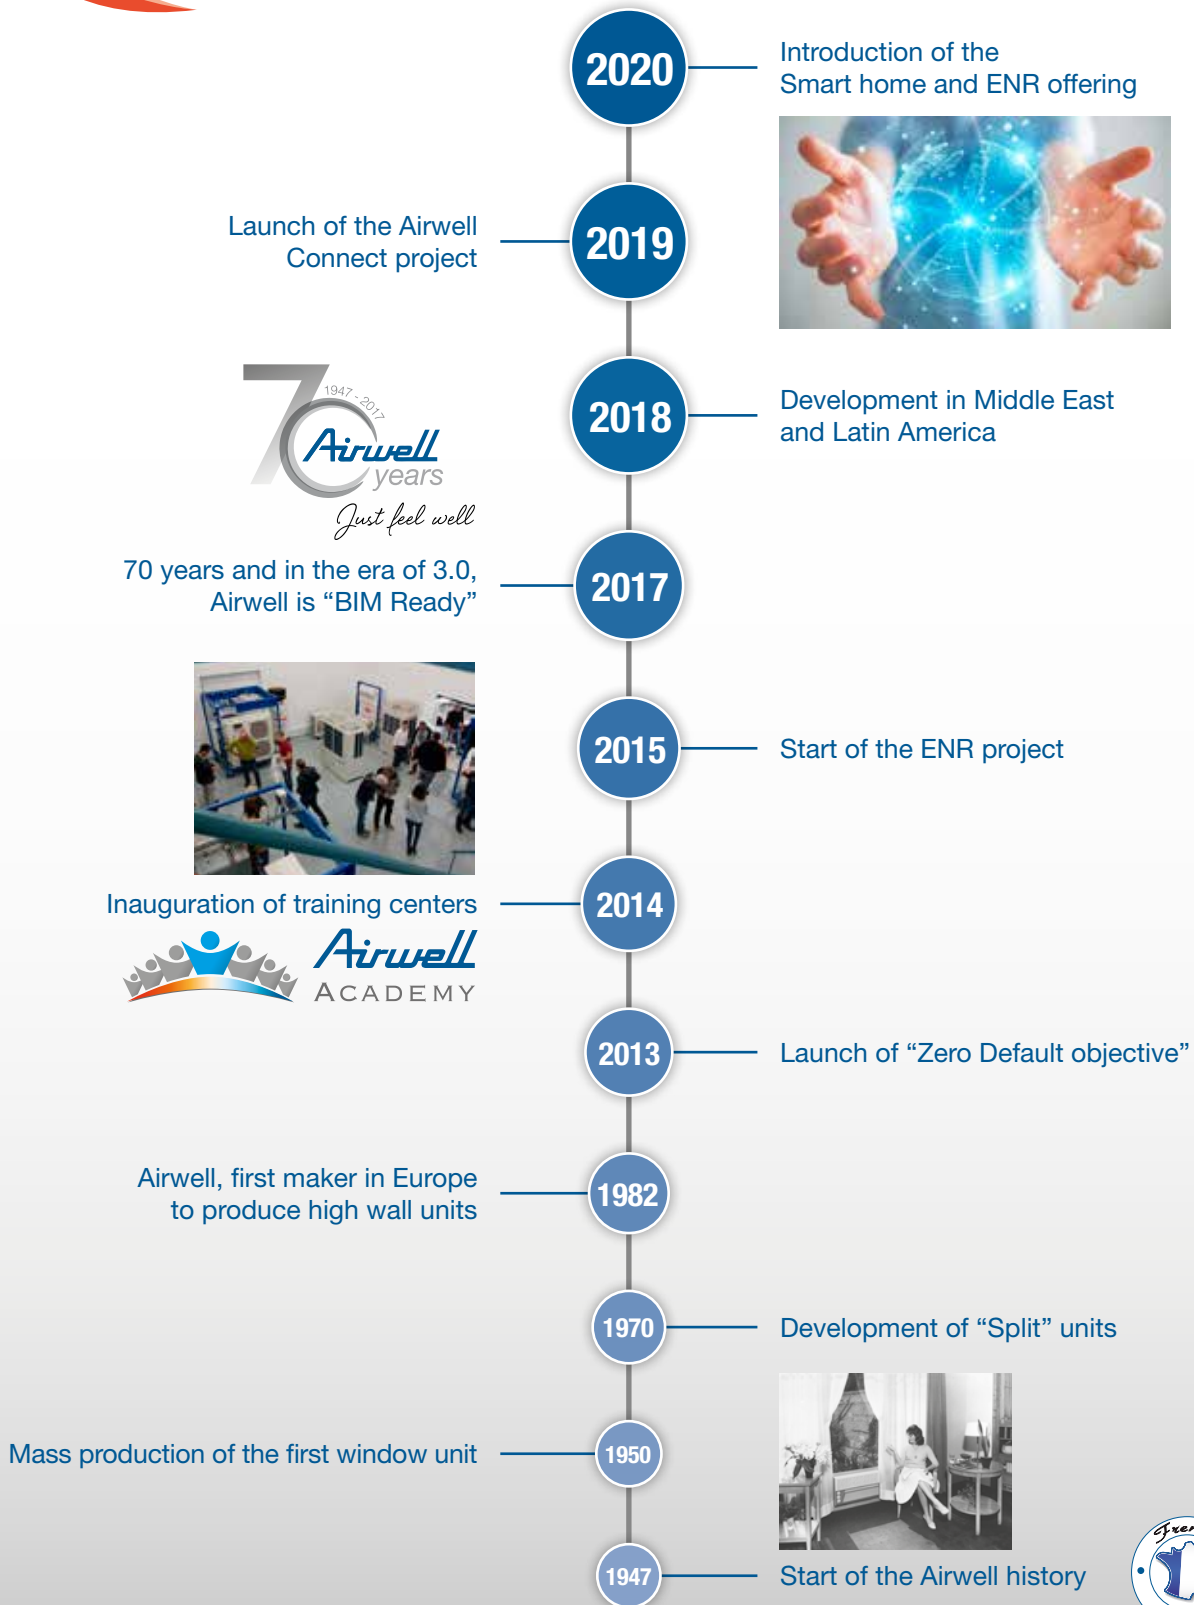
2020
Introduction of the Smart home and ENR offering

Launch of the Airwell Connect project
2019

7 1947 - 2017 Airwell years Just feel well

2018
Development in Middle East and Latin America

70 years and in the era of 3.0, Airwell is “BIM Ready”
2017

2015
Start of the ENR project

Inauguration of training centers
2014
Airwell ACADEMY

2013
Launch of “Zero Default objective”

Airwell, first maker in Europe to produce high wall units
1982

1970
Development of “Split” units

Mass production of the first window unit
1950

1947
Start of the Airwell history

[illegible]